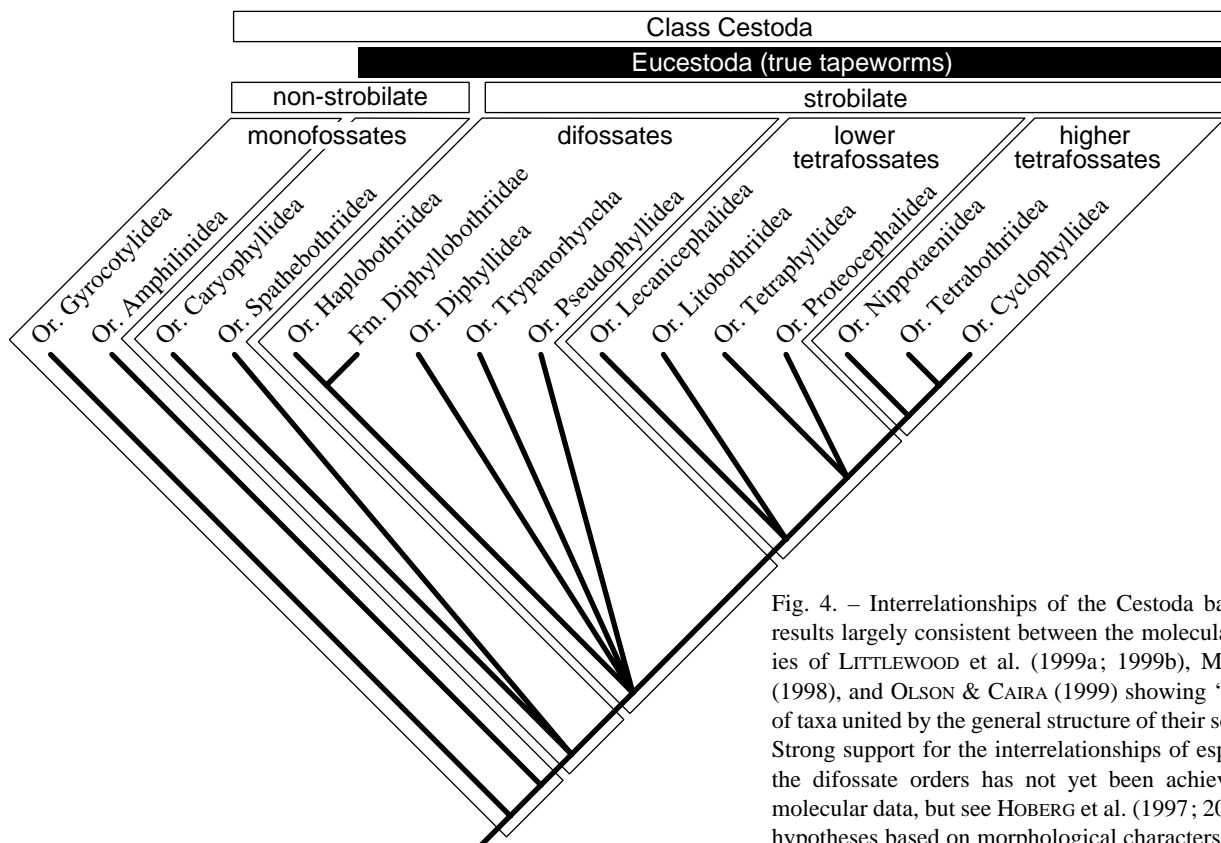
Class Cestoda

Eucestoda (true tapeworms)

non-strobilate

strobilate

monofossates

difossates

lower tetrafossates

higher tetrafossates

Or. Gyrocotylidea

Or. Amphilinidea

Or. Caryophyllidea

Or. Spathebothriidea

Or. Haplobothriidea

Fm. Diphyllobothriidae

Or. Diphyllidea

Or. Trypanorhyncha

Or. Pseudophyllidea

Or. Lecanicephalidea

Or. Litobothriidea

Or. Tetraphyllidea

Or. Proteocephalidea

Or. Nippotaeniidea

Or. Tetrabothriidea

Or. Cyclophyllidea

Fig. 4. – Interrelationships of the Cestoda ba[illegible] results largely consistent between the molecula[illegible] ies of LITTLEWOOD et al. (1999a; 1999b), M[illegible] (1998), and OLSON & CAIRA (1999) showing '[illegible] of taxa united by the general structure of their s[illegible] Strong support for the interrelationships of esp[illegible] the difossate orders has not yet been achiev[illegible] molecular data, but see HOBERG et al. (1997; 2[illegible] hypotheses based on morphological characters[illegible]